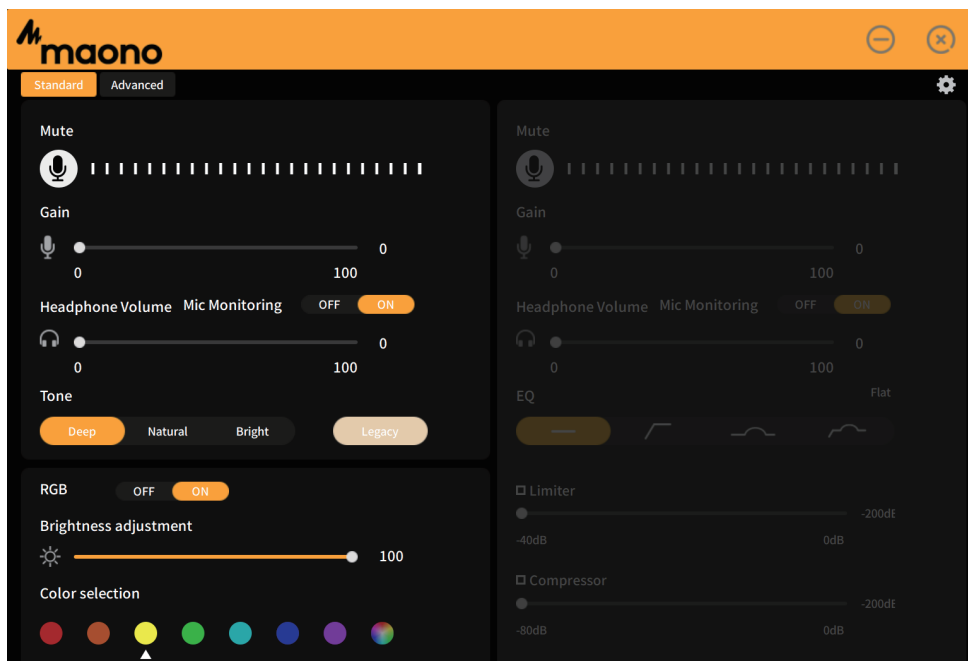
maono

Standard Advanced

Mute

Gain

0

0 100

Headphone Volume Mic Monitoring OFF ON

0

0 100

Tone

Deep Natural Bright Legacy

RGB OFF ON

Brightness adjustment

100

Color selection

Mute

Gain

0

0 100

Headphone Volume Mic Monitoring OFF ON

0

0 100

EQ Flat

Limiter

-200dE

-40dB 0dB

Compressor

-200dE

-80dB 0dB